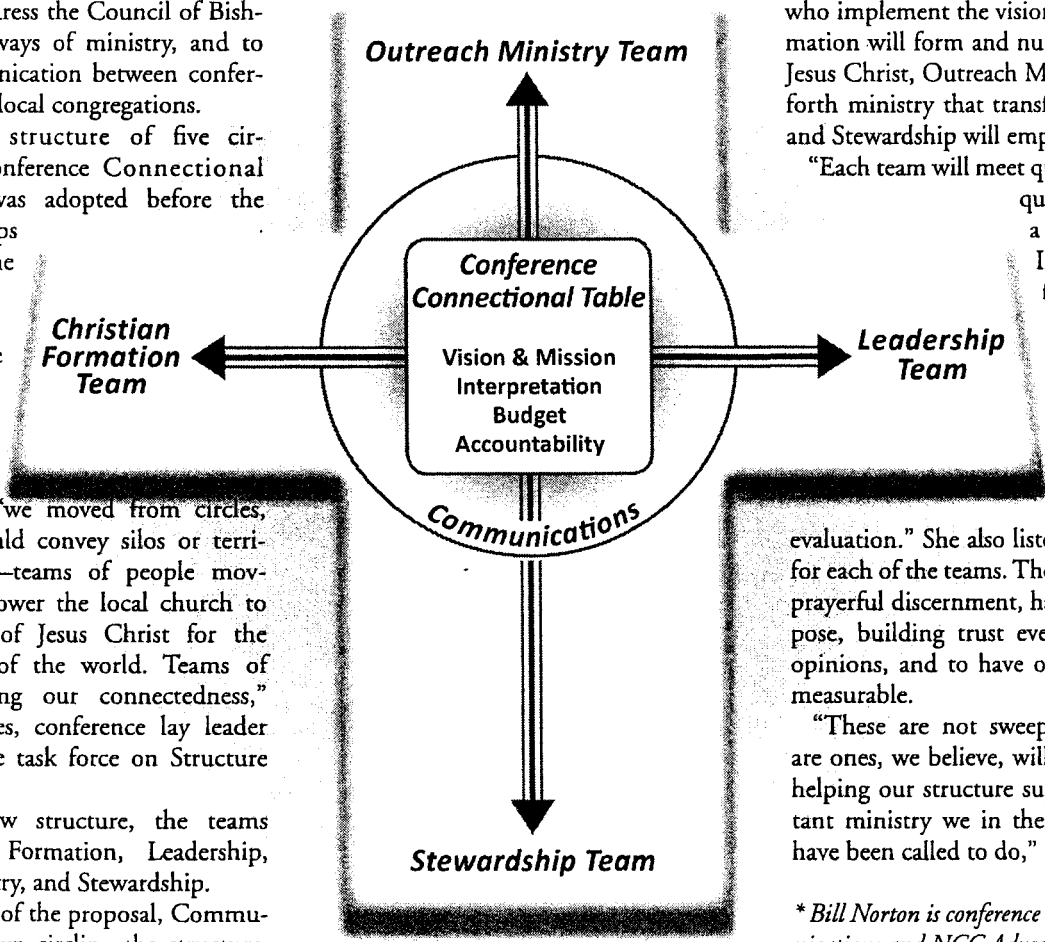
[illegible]ress the Council of Bish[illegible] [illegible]ways of ministry, and to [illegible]nication between confer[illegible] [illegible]local congregations.

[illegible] structure of five cir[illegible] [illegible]onference Connectional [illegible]vas adopted before the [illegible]ps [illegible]e

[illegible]"we moved from circles, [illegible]ld convey silos or terri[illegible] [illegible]—teams of people mov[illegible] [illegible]ower the local church to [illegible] of Jesus Christ for the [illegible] of the world. Teams of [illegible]ng our connectedness," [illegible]es, conference lay leader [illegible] task force on Structure

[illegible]w structure, the teams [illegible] Formation, Leadership, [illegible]ry, and Stewardship.

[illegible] of the proposal, Commu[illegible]

Outreach Ministry Team

Conference Connectional Table

Vision & Mission
Interpretation
Budget
Accountability

Christian Formation Team

Leadership Team

Communications

Stewardship Team

who implement the vision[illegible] mation will form and nu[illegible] Jesus Christ, Outreach M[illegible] forth ministry that transf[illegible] and Stewardship will emp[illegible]

"Each team will meet q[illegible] qu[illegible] a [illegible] I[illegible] f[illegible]

evaluation." She also list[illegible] for each of the teams. The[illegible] prayerful discernment, h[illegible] pose, building trust eve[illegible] opinions, and to have o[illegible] measurable.

"These are not sweep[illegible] are ones, we believe, wil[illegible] helping our structure su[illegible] tant ministry we in the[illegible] have been called to do,"

* Bill Norton is conference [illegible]